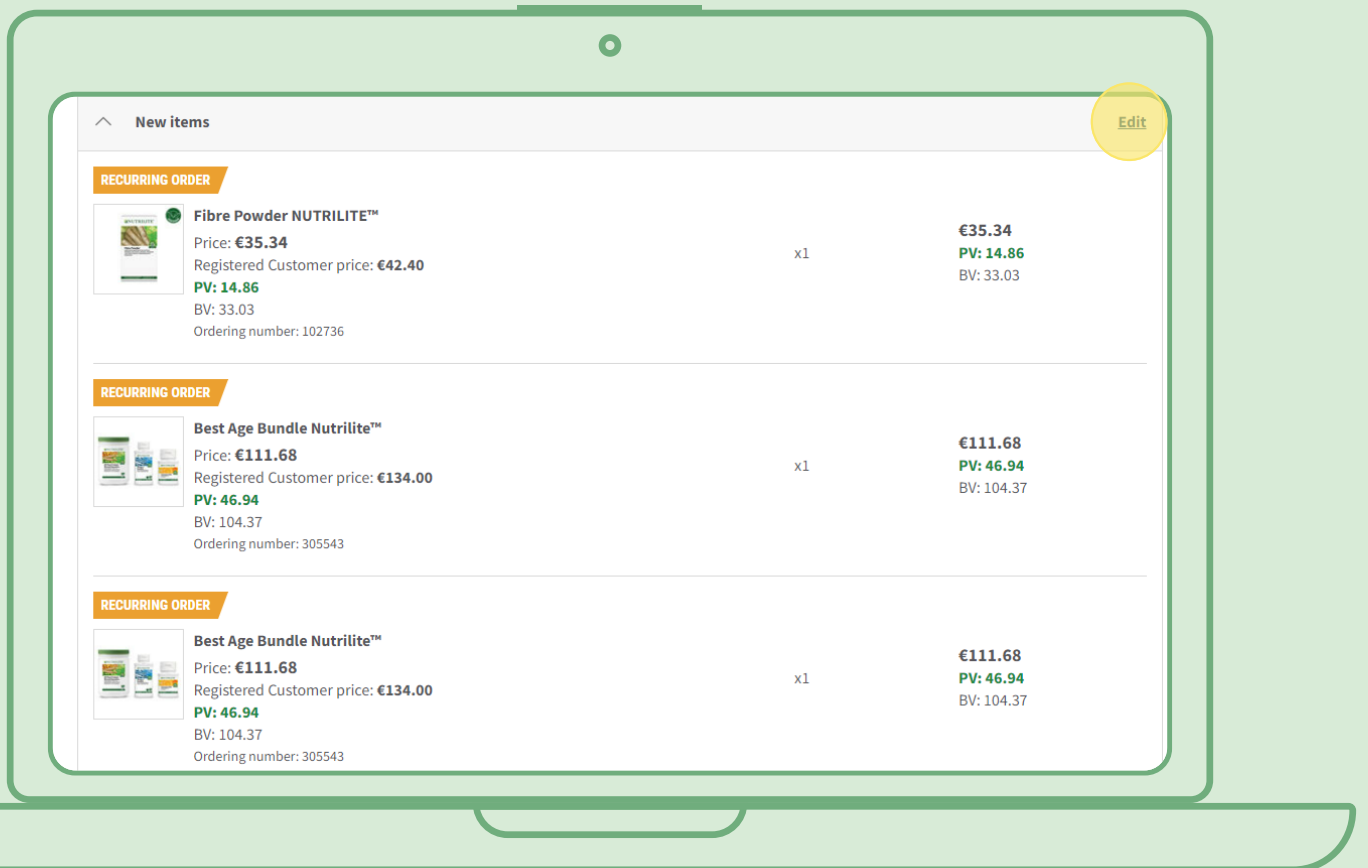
New items

Edit

RECURRING ORDER

Fibre Powder NUTRILITE™
Price: €35.34
Registered Customer price: €42.40
PV: 14.86
BV: 33.03
Ordering number: 102736

x1

€35.34
PV: 14.86
BV: 33.03

RECURRING ORDER

Best Age Bundle Nutrilite™
Price: €111.68
Registered Customer price: €134.00
PV: 46.94
BV: 104.37
Ordering number: 305543

x1

€111.68
PV: 46.94
BV: 104.37

RECURRING ORDER

Best Age Bundle Nutrilite™
Price: €111.68
Registered Customer price: €134.00
PV: 46.94
BV: 104.37
Ordering number: 305543

x1

€111.68
PV: 46.94
BV: 104.37